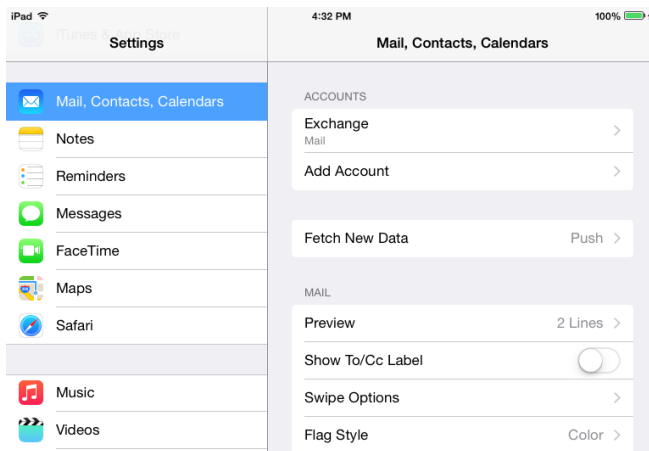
iPad
iTunes & App Store
Settings
4:32 PM
100%
Mail, Contacts, Calendars

Mail, Contacts, Calendars
Notes
Reminders
Messages
FaceTime
Maps
Safari

Music
Videos

ACCOUNTS
Exchange
Mail
Add Account

Fetch New Data
Push

MAIL
Preview
2 Lines
Show To/Cc Label
Swipe Options
Flag Style
Color